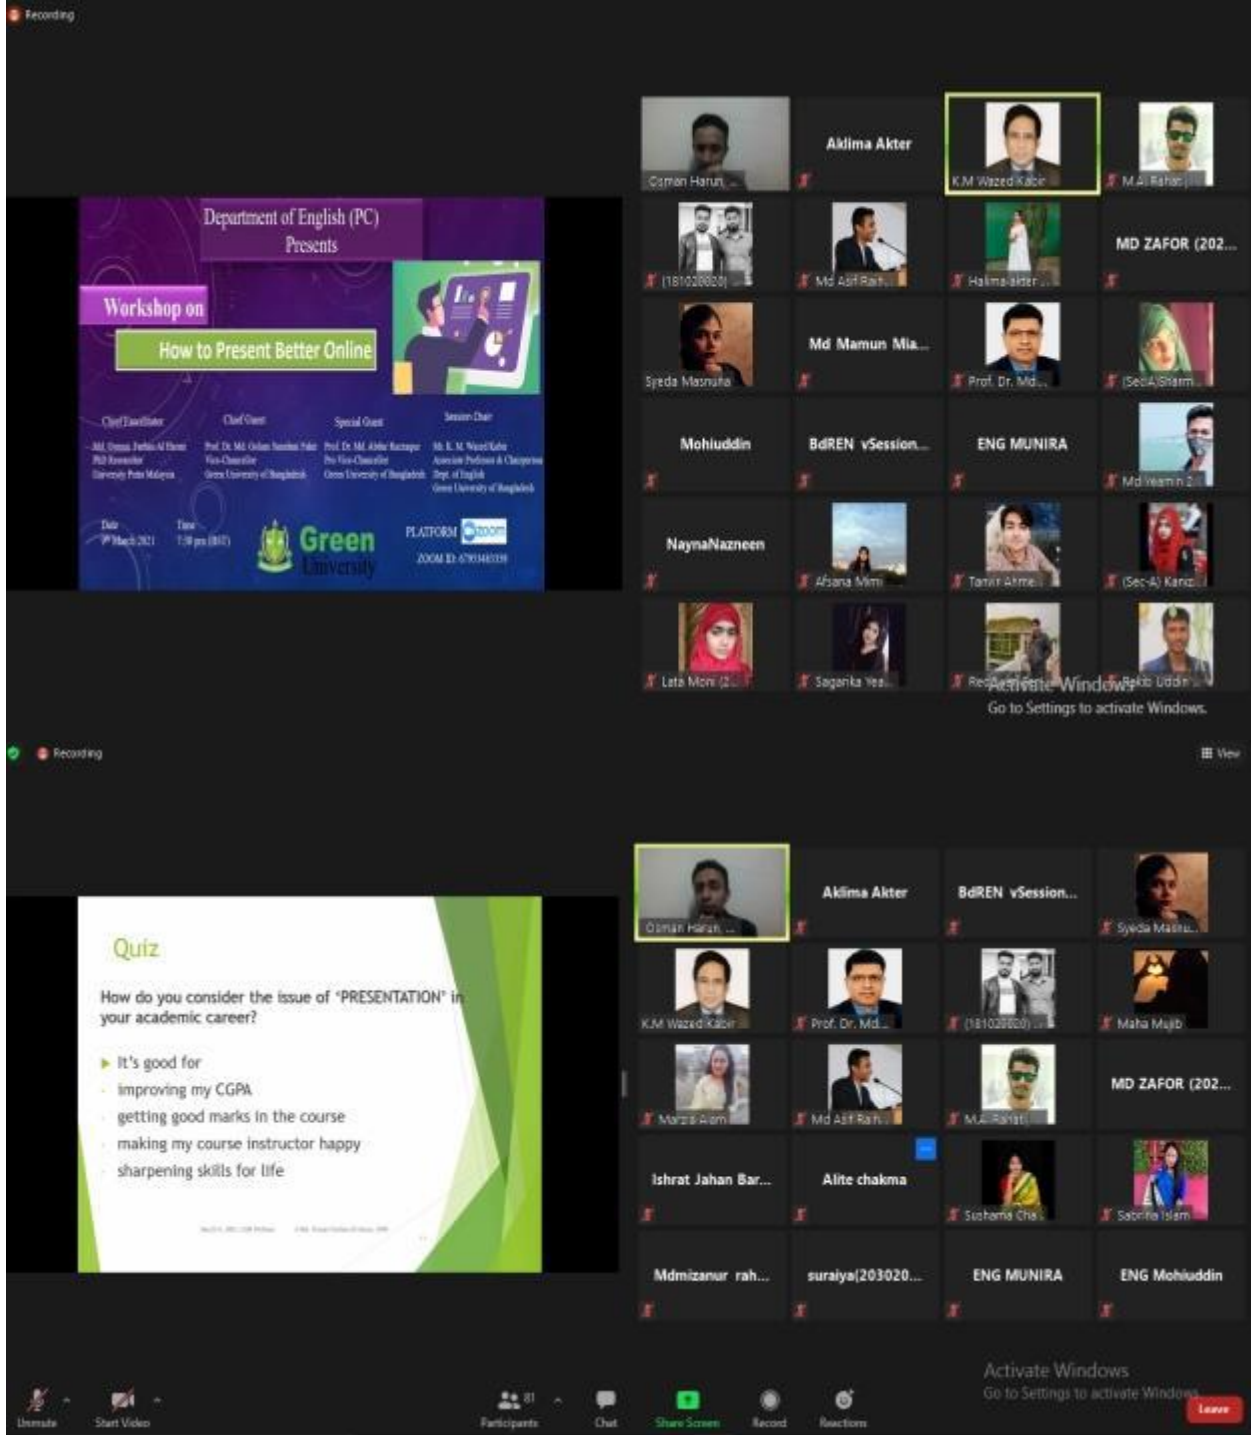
Recording

Department of English (PC)
Presents

Workshop on

How to Present Better Online

Chief Facilitator
Md. Osman Farhan Al Harun
PhD Researcher
University Putra Malaysia

Chief Guest
Prof. Dr. Md. Golam Samdani Fakir
Vice-Chancellor
Green University of Bangladesh

Special Guest
Prof. Dr. Md. Abdur Razzaque
Pro Vice-Chancellor
Green University of Bangladesh

Session Chair
Mr. K. M. Wazed Kabir
Associate Professor & Chairperson
Dept. of English
Green University of Bangladesh

Date
9th March 2021

Time
7:30 pm (BST)

Green University

PLATFORM zoom
ZOOM ID: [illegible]

Osman Harun ...
Aklima Akter
K.M Wazed Kabir
M.A Rahat
(181020820)
Md Asif Rah...
Halima akter ...
MD ZAFOR (202...
Syeda Masnuha
Md Mamun Mia...
Prof. Dr. Md...
(SecA)Sharm...
Mohiuddin
BdREN vSession...
ENG MUNIRA
Md Yeamin 2...
NaynaNazneen
Afsana Mimi
Tanvir Ahme...
(Sec-A) Kaniz...
Lata Moni (2...
Sagarika Yea...
Re...
Rakib Uddin
Activate Windows
Go to Settings to activate Windows.

Recording
View

Quiz

How do you consider the issue of 'PRESENTATION' in your academic career?

It's good for
improving my CGPA
getting good marks in the course
making my course instructor happy
sharpening skills for life

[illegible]

Osman Harun ...
Aklima Akter
BdREN vSession...
Syeda Masnu...
K.M Wazed Kabir
Prof. Dr. Md...
(181020820)...
Maha Mujib
Marzia Alam
Md Asif Rah...
M.A Rahat
MD ZAFOR (202...
Ishrat Jahan Bar...
Alite chakma
Sushama Cha...
Sabrina Islam
Mdmizanur rah...
suraiya(203020...
ENG MUNIRA
ENG Mohiuddin

Activate Windows
Go to Settings to activate Windows.

Unmute
Start Video
81
Participants
Chat
Share Screen
Record
Reactions
Leave